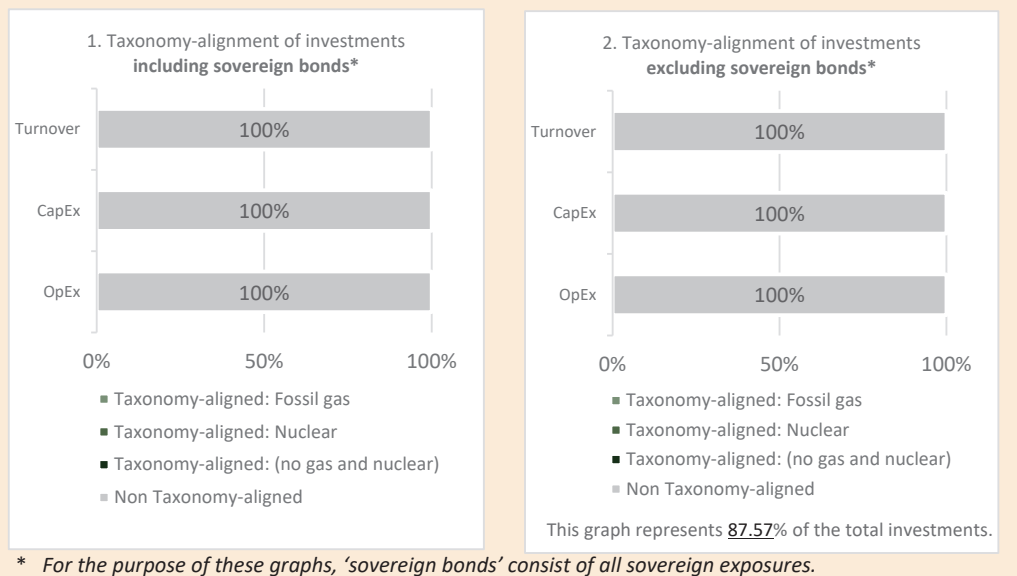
1. Taxonomy-alignment of investments **including sovereign bonds***

Turnover 100%
CapEx 100%
OpEx 100%

0% 50% 100%

Taxonomy-aligned: Fossil gas
Taxonomy-aligned: Nuclear
Taxonomy-aligned: (no gas and nuclear)
Non Taxonomy-aligned

2. Taxonomy-alignment of investments **excluding sovereign bonds***

Turnover 100%
CapEx 100%
OpEx 100%

0% 50% 100%

Taxonomy-aligned: Fossil gas
Taxonomy-aligned: Nuclear
Taxonomy-aligned: (no gas and nuclear)
Non Taxonomy-aligned

This graph represents 87.57% of the total investments.

* *For the purpose of these graphs, 'sovereign bonds' consist of all sovereign exposures.*